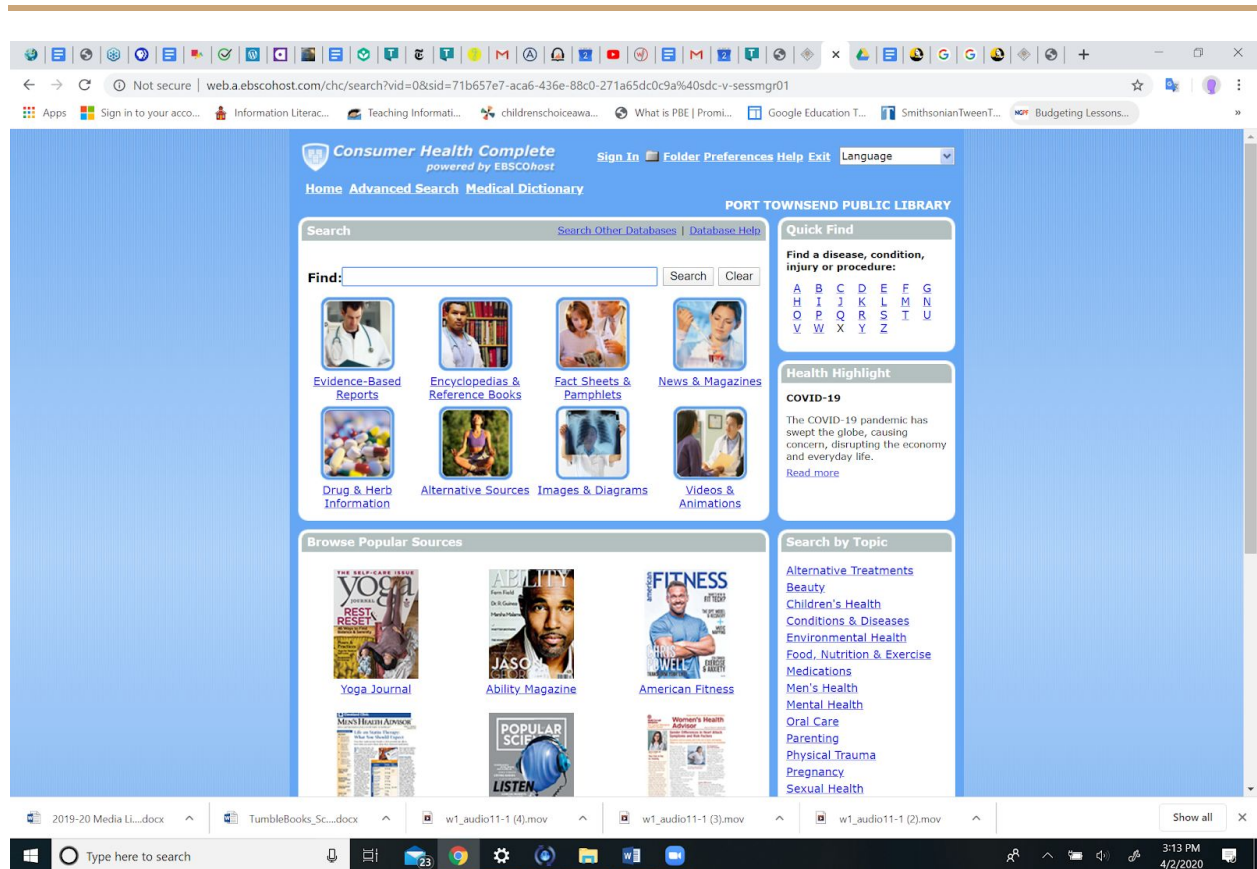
Not secure | web.a.ebscohost.com/chc/search?vid=0&sid=71b657e7-aca6-436e-88c0-271a65dc0c9a%40sdc-v-sessmgr01

Apps | Sign in to your acco... | Information Literac... | Teaching Informati... | childrenschoiceawa... | What is PBE | Promi... | Google Education T... | SmithsonianTweenT... | Budgeting Lessons...

Consumer Health Complete
powered by EBSCOhost

Sign In | Folder | Preferences | Help | Exit | Language

Home | Advanced Search | Medical Dictionary

PORT TOWNSEND PUBLIC LIBRARY

Search
Search Other Databases | Database Help

Find: Search Clear

Evidence-Based Reports
Encyclopedias & Reference Books
Fact Sheets & Pamphlets
News & Magazines
Drug & Herb Information
Alternative Sources
Images & Diagrams
Videos & Animations

Quick Find
Find a disease, condition, injury or procedure:
A B C D E F G
H I J K L M N
O P Q R S T U
V W X Y Z

Health Highlight
COVID-19
The COVID-19 pandemic has swept the globe, causing concern, disrupting the economy and everyday life.
Read more

Browse Popular Sources
Yoga Journal
Ability Magazine
American Fitness

Search by Topic
Alternative Treatments
Beauty
Children's Health
Conditions & Diseases
Environmental Health
Food, Nutrition & Exercise
Medications
Men's Health
Mental Health
Oral Care
Parenting
Physical Trauma
Pregnancy
Sexual Health

2019-20 Media Li....docx | TumbleBooks_Sc....docx | w1_audio11-1 (4).mov | w1_audio11-1 (3).mov | w1_audio11-1 (2).mov | Show all

Type here to search
3:13 PM
4/2/2020